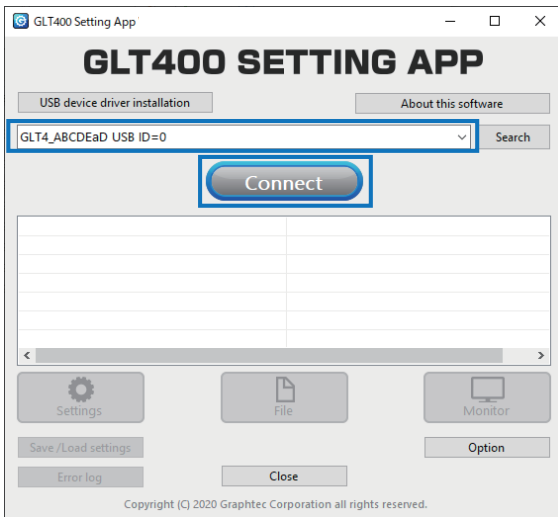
GLT400 Setting App

GLT400 SETTING APP

USB device driver installation

About this software

GLT4_ABCDEaD USB ID=0

Search

Connect

Settings

File

Monitor

Save /Load settings

Option

Error log

Close

Copyright (C) 2020 Graphtec Corporation all rights reserved.